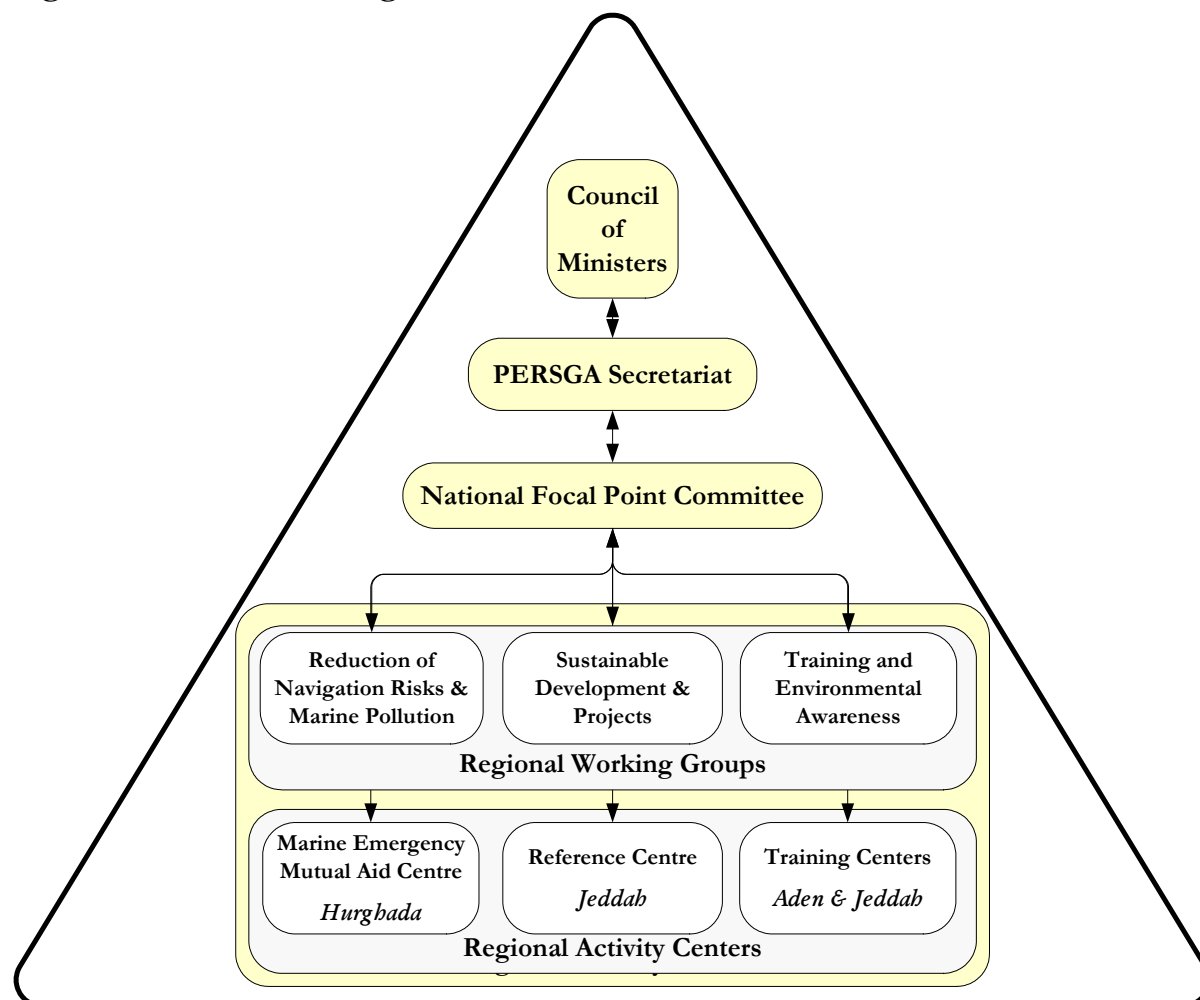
Council of Ministers

PERSGA Secretariat

National Focal Point Committee

Reduction of Navigation Risks & Marine Pollution

Sustainable Development & Projects

Training and Environmental Awareness

Regional Working Groups

Marine Emergency Mutual Aid Centre
*Hurghada*

Reference Centre
*Jeddah*

Training Centers
*Aden & Jeddah*

Regional Activity Centers